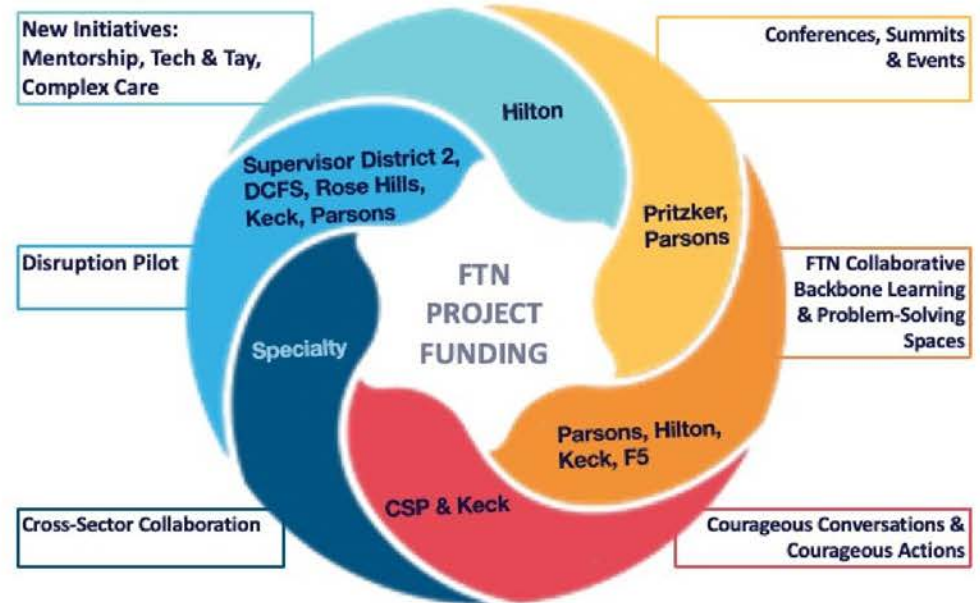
New Initiatives: Mentorship, Tech & Tay, Complex Care

Conferences, Summits & Events

Hilton

Supervisor District 2, DCFS, Rose Hills, Keck, Parsons

Pritzker, Parsons

Disruption Pilot

FTN Collaborative Backbone Learning & Problem-Solving Spaces

FTN PROJECT FUNDING

Specialty

Parsons, Hilton, Keck, F5

CSP & Keck

Cross-Sector Collaboration

Courageous Conversations & Courageous Actions